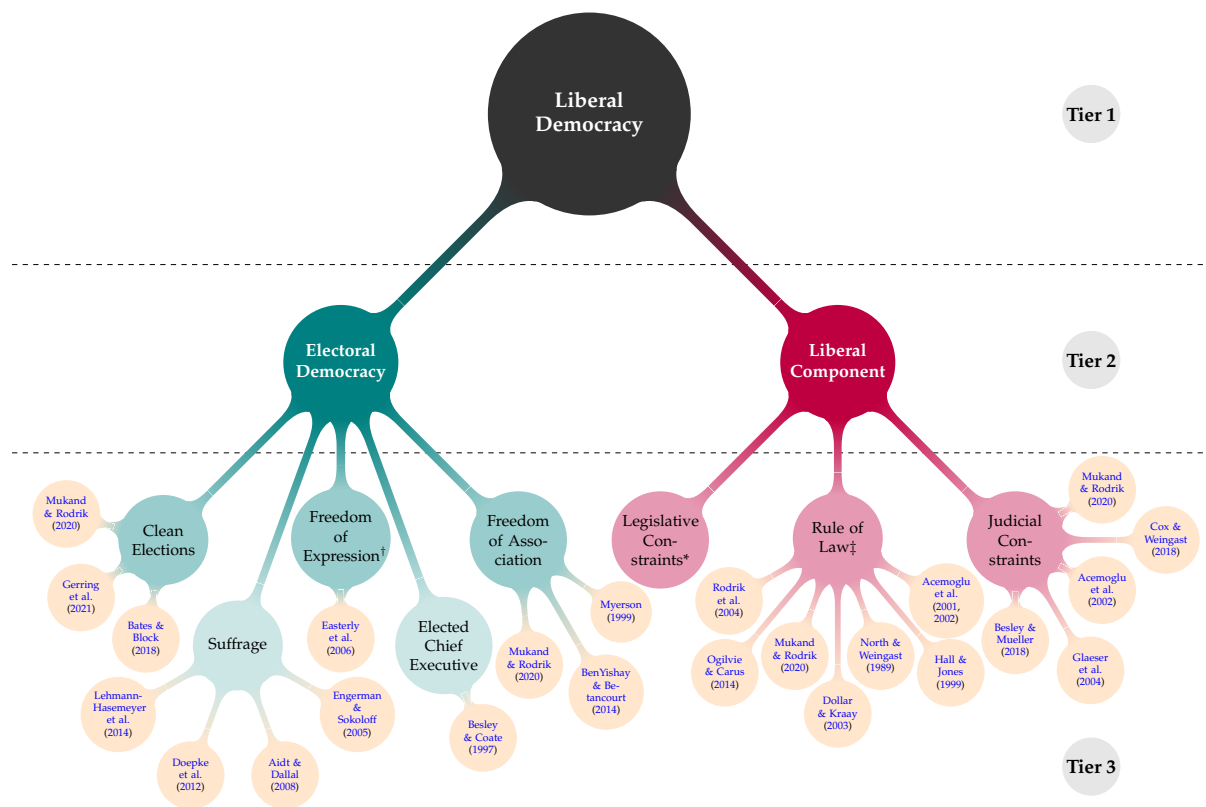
Liberal Democracy

Tier 1

Electoral Democracy

Liberal Component

Tier 2

Mukand & Rodrik (2020)

Clean Elections

Gerring et al. (2021)

Bates & Block (2018)

Suffrage

Lehmann-Hasemeyer et al. (2014)

Doepke et al. (2012)

Aidt & Dallal (2008)

Engerman & Sokoloff (2005)

Freedom of Expression†

Easterly et al. (2006)

Elected Chief Executive

Besley & Coate (1997)

Freedom of Association

Mukand & Rodrik (2020)

BenYishay & Betancourt (2014)

Myerson (1999)

Legislative Constraints*

Rule of Law‡

Rodrik et al. (2004)

Ogilvie & Carus (2014)

Mukand & Rodrik (2020)

Dollar & Kraay (2003)

North & Weingast (1989)

Hall & Jones (1999)

Acemoglu et al. (2001, 2002)

Judicial Constraints

Mukand & Rodrik (2020)

Cox & Weingast (2018)

Acemoglu et al. (2002)

Besley & Mueller (2018)

Glaeser et al. (2004)

Tier 3